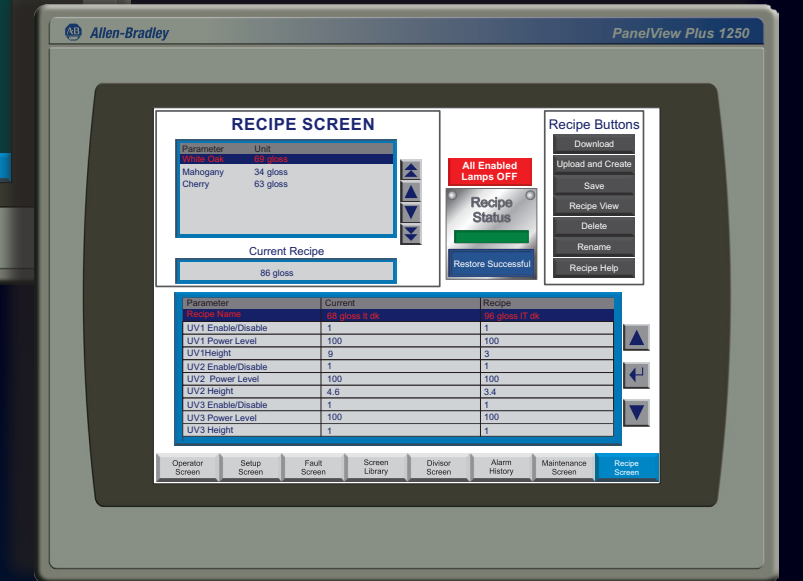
AB Allen-Bradley

PanelView Plus 1250

RECIPE SCREEN

| Parameter | Unit |
|---|---|
| White Oak | 69 gloss |
| Mahogany | 34 gloss |
| Cherry | 63 gloss |

Current Recipe

86 gloss

All Enabled Lamps OFF

Recipe Status

Restore Successful

Recipe Buttons

Download

Upload and Create

Save

Recipe View

Delete

Rename

Recipe Help

| Parameter | Current | Recipe |
|---|---|---|
| Recipe Name | 68 gloss lt dk | 96 gloss IT dk |
| UV1 Enable/Disable | 1 | 1 |
| UV1 Power Level | 100 | 100 |
| UV1Height | 9 | 3 |
| UV2 Enable/Disable | 1 | 1 |
| UV2 Power Level | 100 | 100 |
| UV2 Height | 4.6 | 3.4 |
| UV3 Enable/Disable | 1 | 1 |
| UV3 Power Level | 100 | 100 |
| UV3 Height | 1 | 1 |

Operator Screen

Setup Screen

Fault Screen

Screen Library

Divisor Screen

Alarm History

Maintenance Screen

Recipe Screen